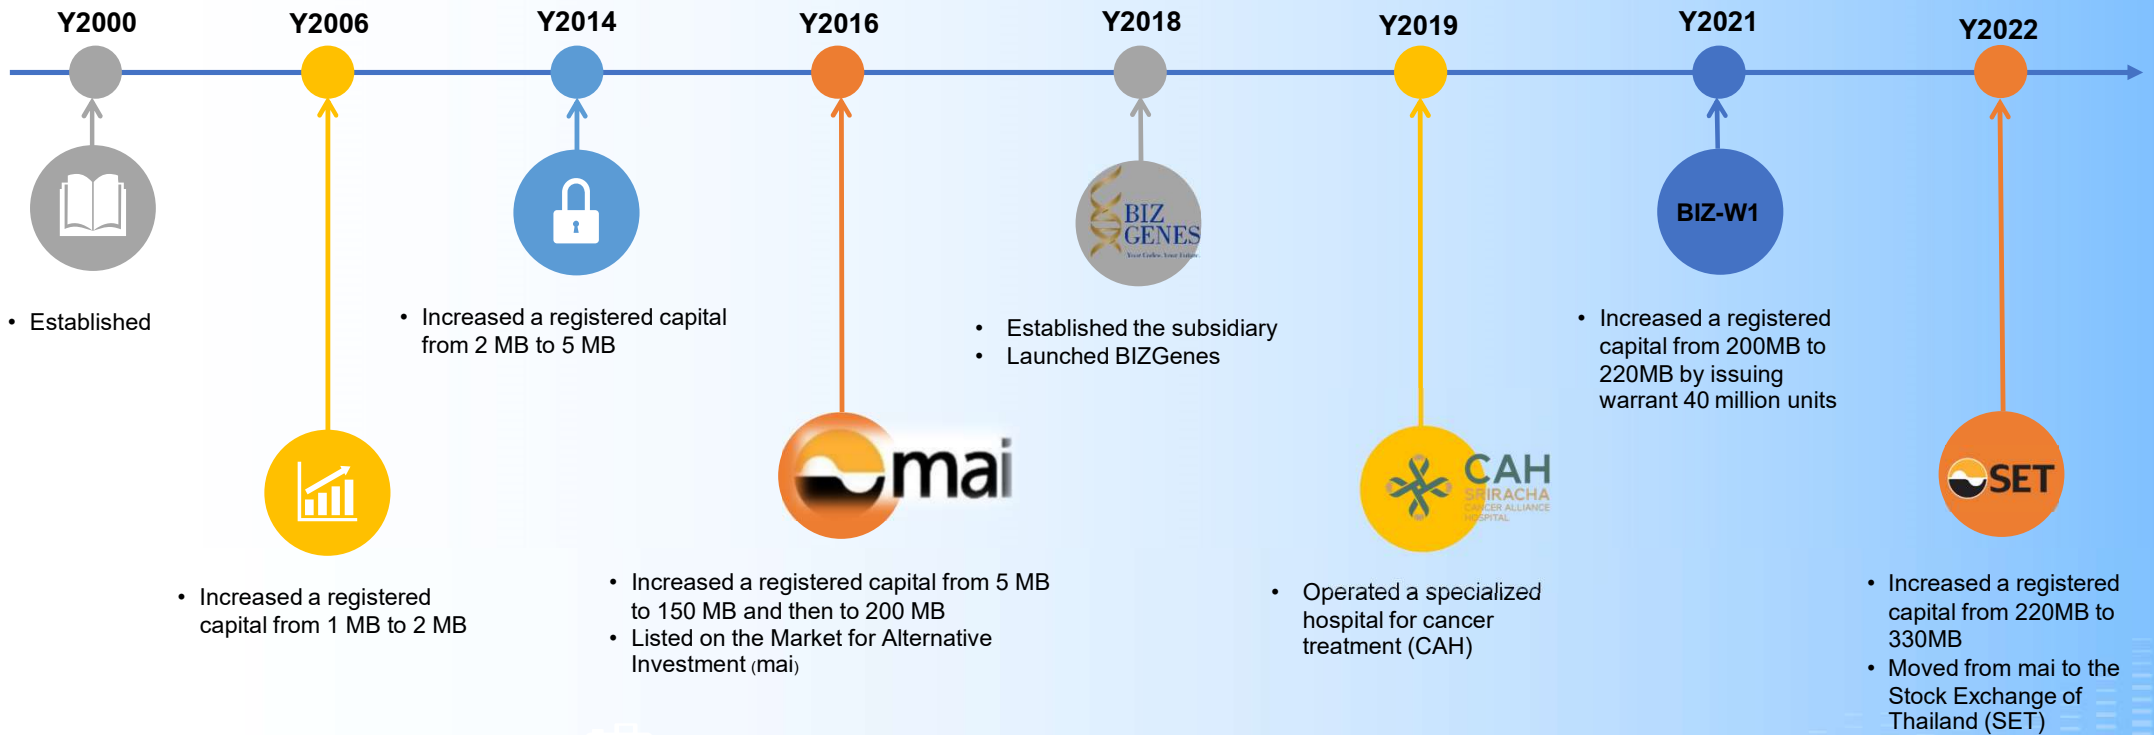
Y2000

Y2006

Y2014

Y2016

Y2018

Y2019

Y2021

Y2022

- Established

- Increased a registered capital from 2 MB to 5 MB

BIZ GENES

Your Genes. Your Future.

- Established the subsidiary
- Launched BIZGenes

BIZ-W1

- Increased a registered capital from 200MB to 220MB by issuing warrant 40 million units

mai

CAH SRIRACHA CANCER ALLIANCE HOSPITAL

SET

- Increased a registered capital from 1 MB to 2 MB

- Increased a registered capital from 5 MB to 150 MB and then to 200 MB
- Listed on the Market for Alternative Investment (mai)

- Operated a specialized hospital for cancer treatment (CAH)

- Increased a registered capital from 220MB to 330MB
- Moved from mai to the Stock Exchange of Thailand (SET)